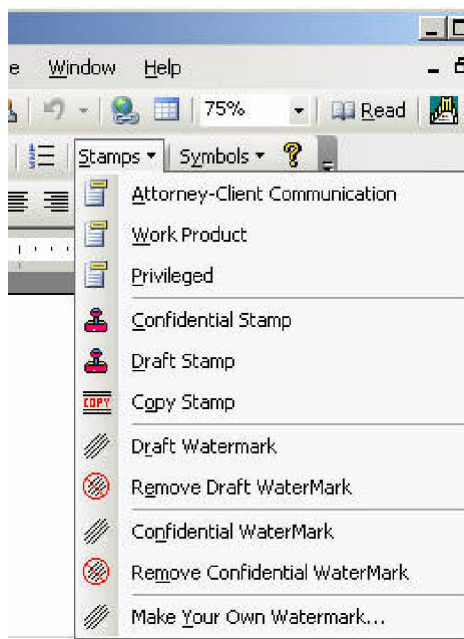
e Window Help
75%
Read
Stamps Symbols
Attorney-Client Communication
Work Product
Privileged
Confidential Stamp
Draft Stamp
COPY
Copy Stamp
Draft Watermark
Remove Draft WaterMark
Confidential WaterMark
Remove Confidential WaterMark
Make Your Own Watermark...